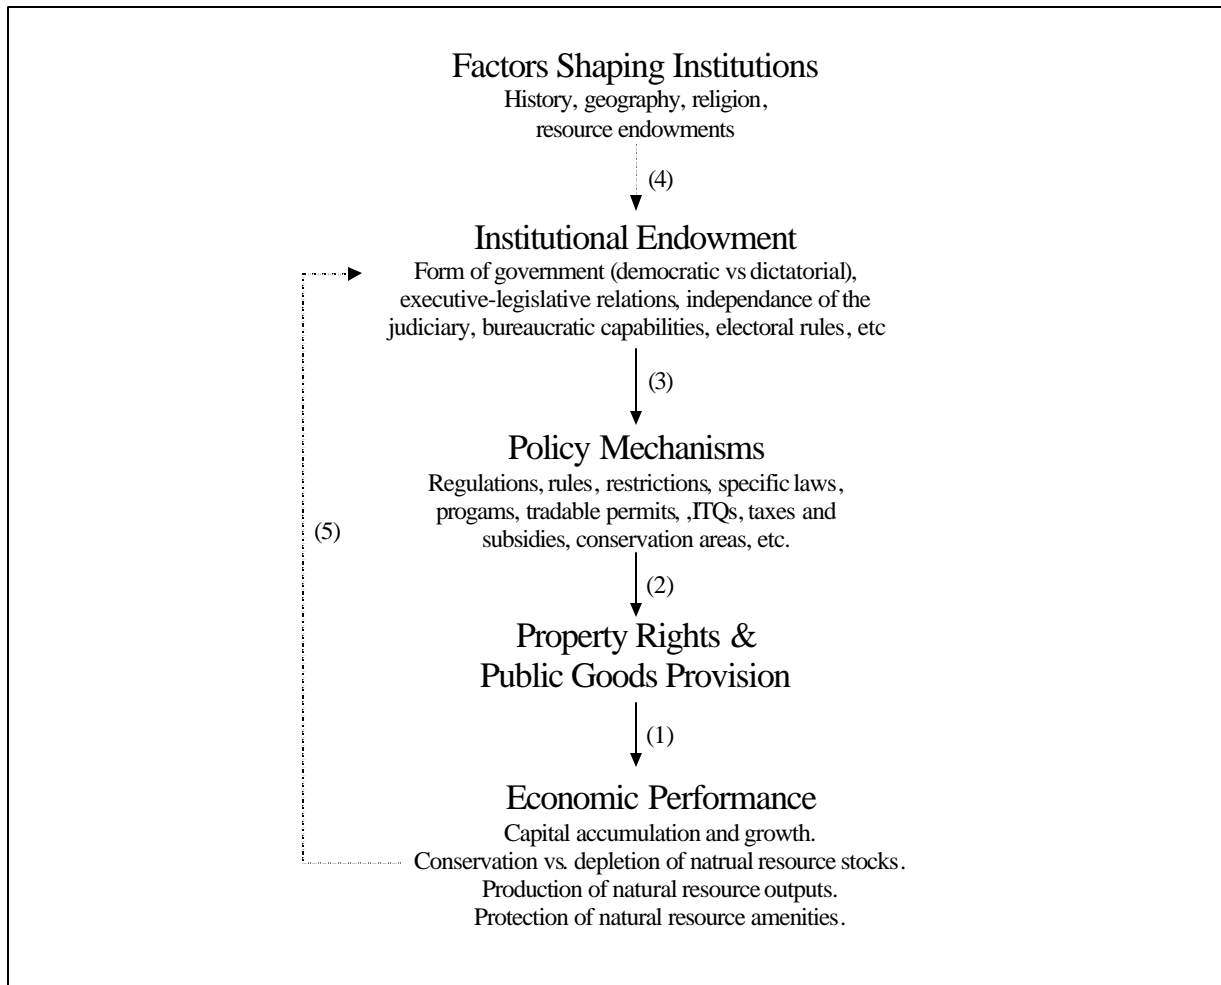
Factors Shaping Institutions
History, geography, religion, resource endowments

(4)

Institutional Endowment
Form of government (democratic vs dictatorial), executive-legislative relations, independance of the judiciary, bureaucratic capabilities, electoral rules, etc

(3)

Policy Mechanisms
Regulations, rules, restrictions, specific laws, progams, tradable permits, ,ITQs, taxes and subsidies, conservation areas, etc.

(5)

(2)

Property Rights & Public Goods Provision

(1)

Economic Performance
Capital accumulation and growth.
Conservation vs. depletion of natrual resource stocks.
Production of natural resource outputs.
Protection of natural resource amenities.